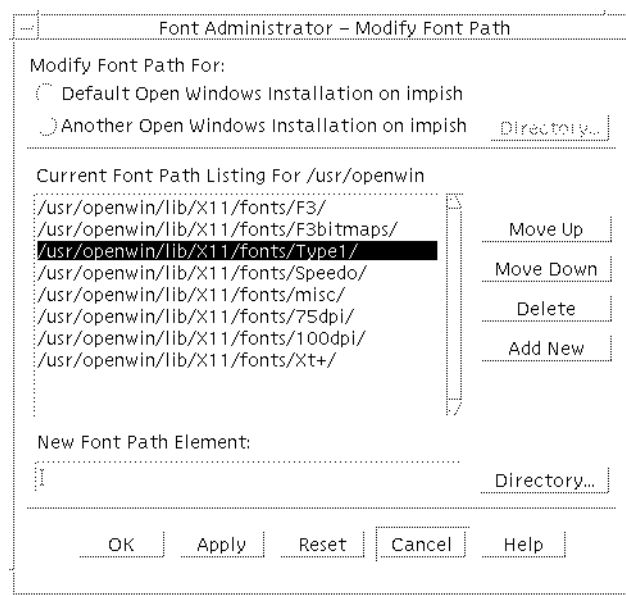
Font Administrator – Modify Font Path

Modify Font Path For:

Default Open Windows Installation on impish

Another Open Windows Installation on impish

Directory...

Current Font Path Listing For /usr/openwin

/usr/openwin/lib/X11/fonts/F3/
/usr/openwin/lib/X11/fonts/F3bitmaps/
/usr/openwin/lib/X11/fonts/Type1/
/usr/openwin/lib/X11/fonts/Speedo/
/usr/openwin/lib/X11/fonts/misc/
/usr/openwin/lib/X11/fonts/75dpi/
/usr/openwin/lib/X11/fonts/100dpi/
/usr/openwin/lib/X11/fonts/Xt+/

Move Up

Move Down

Delete

Add New

New Font Path Element:

Directory...

OK Apply Reset Cancel Help